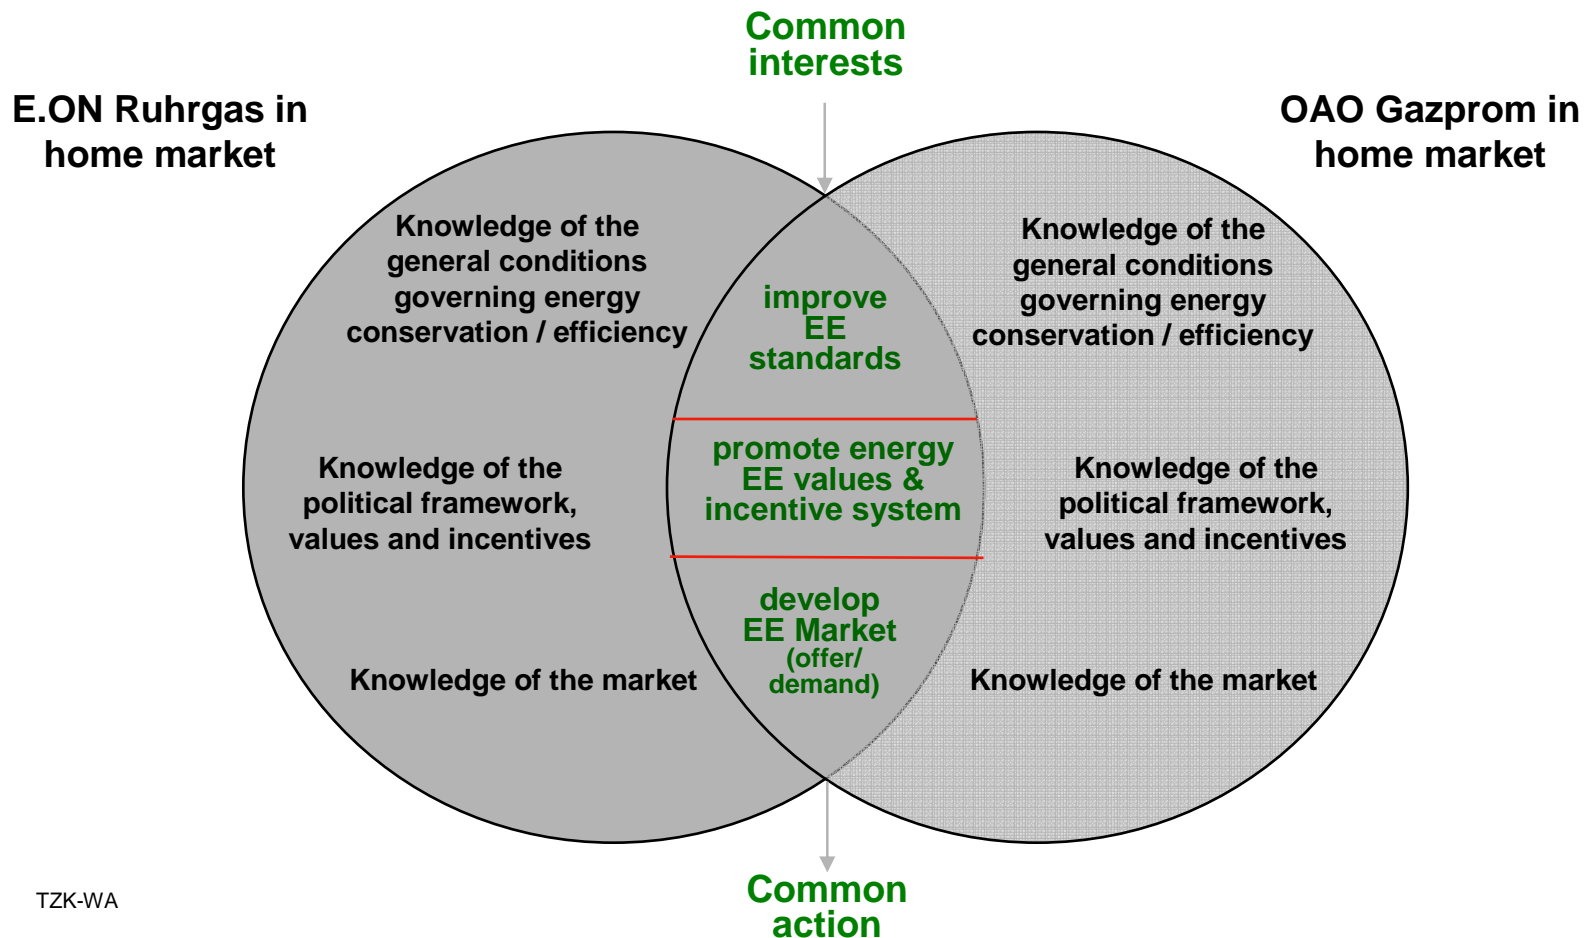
Common interests

E.ON Ruhrgas in home market

OAO Gazprom in home market

Knowledge of the general conditions governing energy conservation / efficiency

improve EE standards

Knowledge of the general conditions governing energy conservation / efficiency

Knowledge of the political framework, values and incentives

promote energy EE values & incentive system

Knowledge of the political framework, values and incentives

Knowledge of the market

develop EE Market (offer/ demand)

Knowledge of the market

TZK-WA

Common action